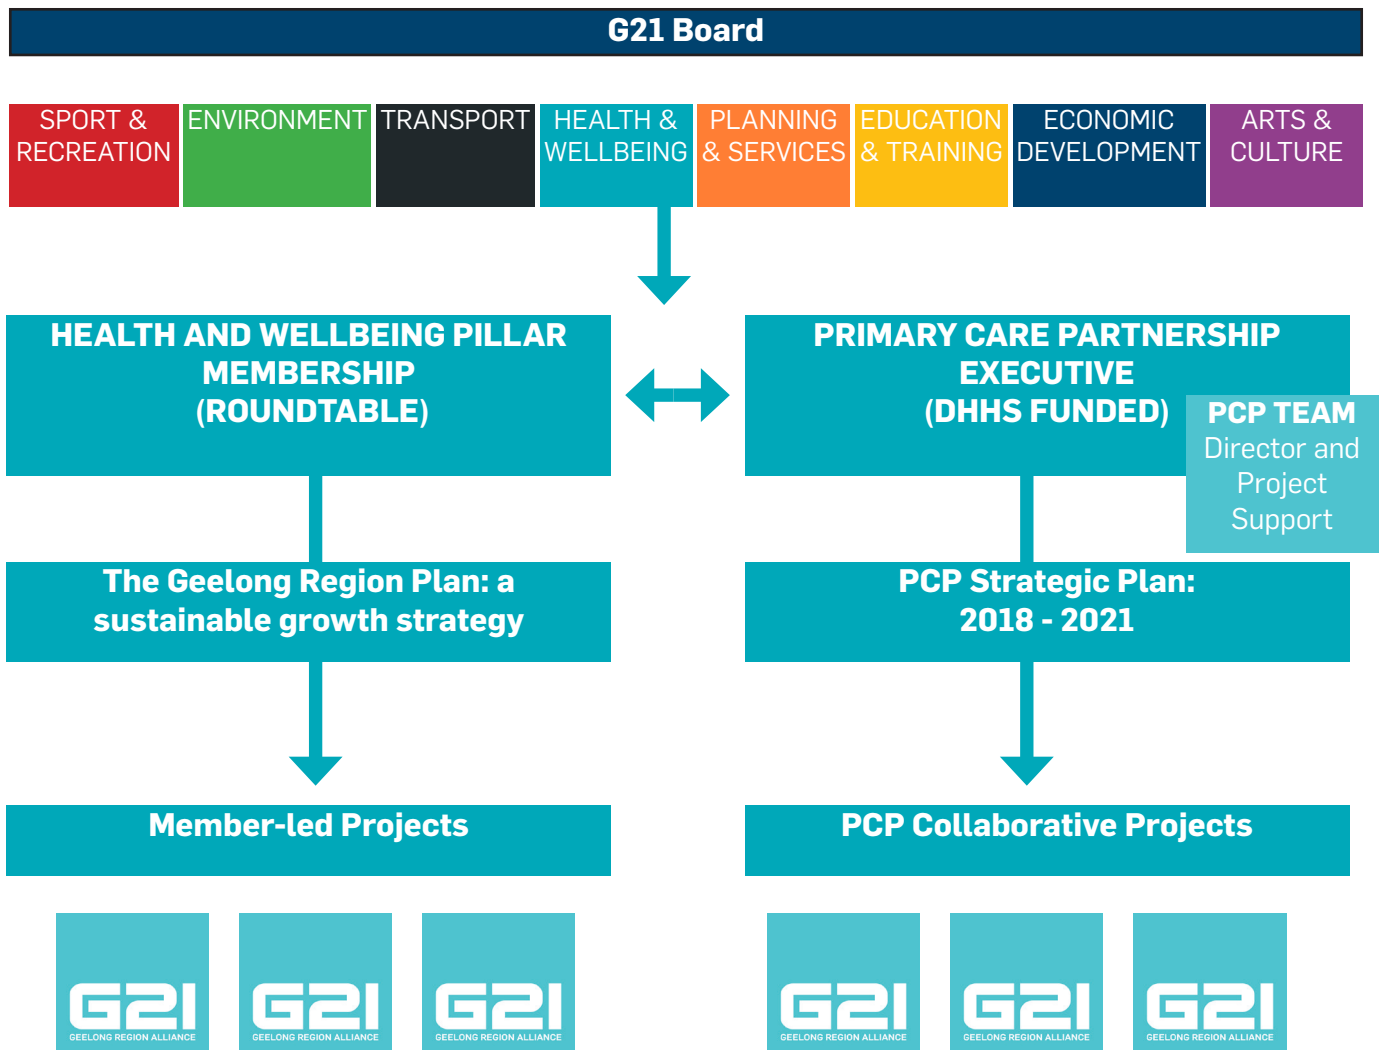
G21 Board

SPORT & RECREATION

ENVIRONMENT

TRANSPORT

HEALTH & WELLBEING

PLANNING & SERVICES

EDUCATION & TRAINING

ECONOMIC DEVELOPMENT

ARTS & CULTURE

HEALTH AND WELLBEING PILLAR MEMBERSHIP (ROUNDTABLE)

PRIMARY CARE PARTNERSHIP EXECUTIVE (DHHS FUNDED)

PCP TEAM
Director and Project Support

The Geelong Region Plan: a sustainable growth strategy

PCP Strategic Plan: 2018 - 2021

Member-led Projects

PCP Collaborative Projects

G21 GEELONG REGION ALLIANCE

G21 GEELONG REGION ALLIANCE

G21 GEELONG REGION ALLIANCE

G21 GEELONG REGION ALLIANCE

G21 GEELONG REGION ALLIANCE

G21 GEELONG REGION ALLIANCE